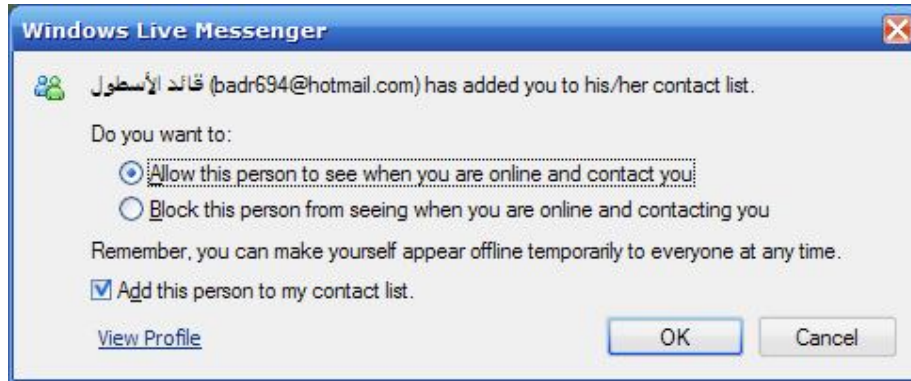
Windows Live Messenger

قائد الأسطول (badr694@hotmail.com) has added you to his/her contact list.

Do you want to:

Allow this person to see when you are online and contact you

Block this person from seeing when you are online and contacting you

Remember, you can make yourself appear offline temporarily to everyone at any time.

Add this person to my contact list.

View Profile

OK

Cancel